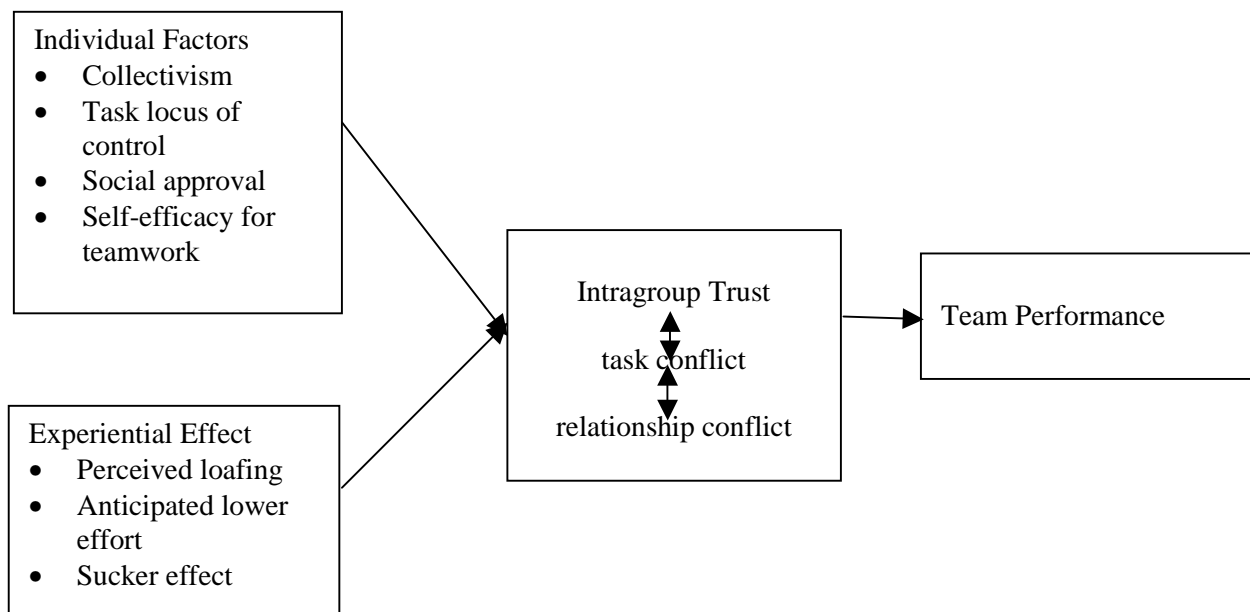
Individual Factors
- Collectivism
- Task locus of control
- Social approval
- Self-efficacy for teamwork

Experiential Effect
- Perceived loafing
- Anticipated lower effort
- Sucker effect

Intragroup Trust
task conflict
relationship conflict

Team Performance